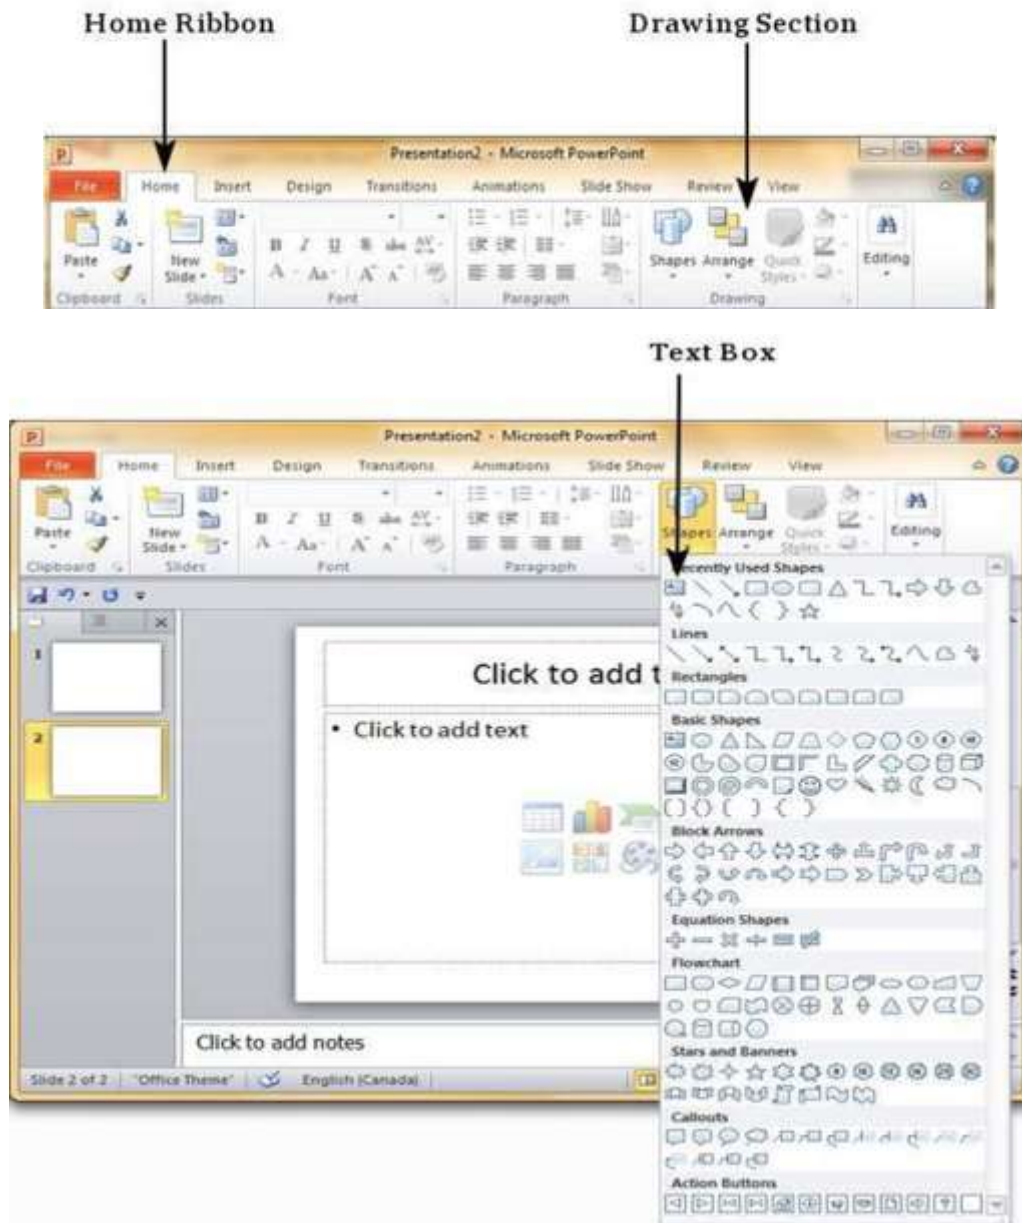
Home Ribbon

Drawing Section

Presentation2 - Microsoft PowerPoint

File Home Insert Design Transitions Animations Slide Show Review View

Paste New Slide Shapes Arrange Quick Styles Editing

Clipboard Slides Font Paragraph Drawing

Text Box

Presentation2 - Microsoft PowerPoint

File Home Insert Design Transitions Animations Slide Show Review View

Paste New Slide Shapes Arrange Quick Styles Editing

Clipboard Slides Font Paragraph

Recently Used Shapes

Lines

Rectangles

Basic Shapes

Block Arrows

Equation Shapes

Flowchart

Stars and Banners

Callouts

Action Buttons

1

2

Click to add t

• Click to add text

Click to add notes

Slide 2 of 2 "Office Theme" English (Canada)